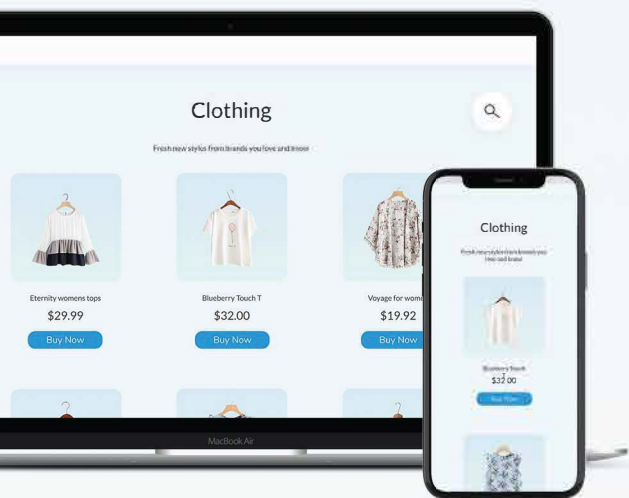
Clothing

Fresh new styles from brands you love and know

Eternity womens tops
$29.99
Buy Now

Blueberry Touch T
$32.00
Buy Now

Voyage for wome
$19.92
Buy Now

MacBook Air

Clothing

Fresh new styles from brands you love and know

Blueberry Touch
$32.00
Buy Now